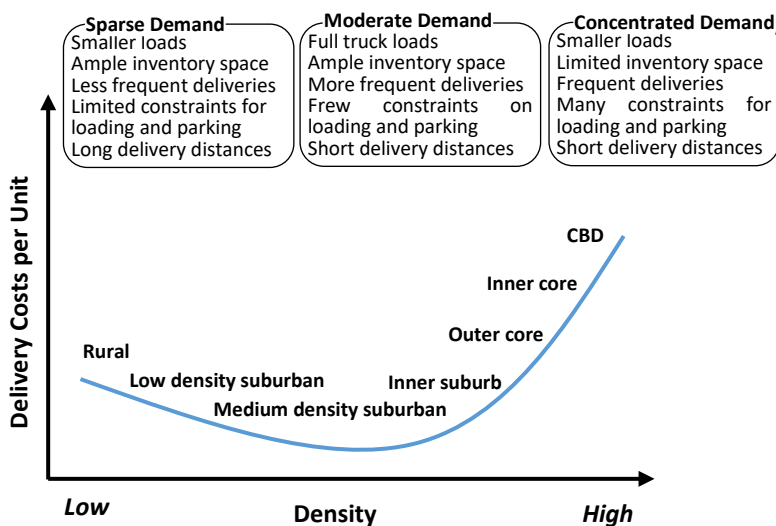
Sparse Demand
Smaller loads
Ample inventory space
Less frequent deliveries
Limited constraints for loading and parking
Long delivery distances

Moderate Demand
Full truck loads
Ample inventory space
More frequent deliveries
Frew constraints on loading and parking
Short delivery distances

Concentrated Demand
Smaller loads
Limited inventory space
Frequent deliveries
Many constraints for loading and parking
Short delivery distances

Delivery Costs per Unit

CBD
Inner core
Outer core
Rural
Low density suburban
Inner suburb
Medium density suburban

Low
Density
High